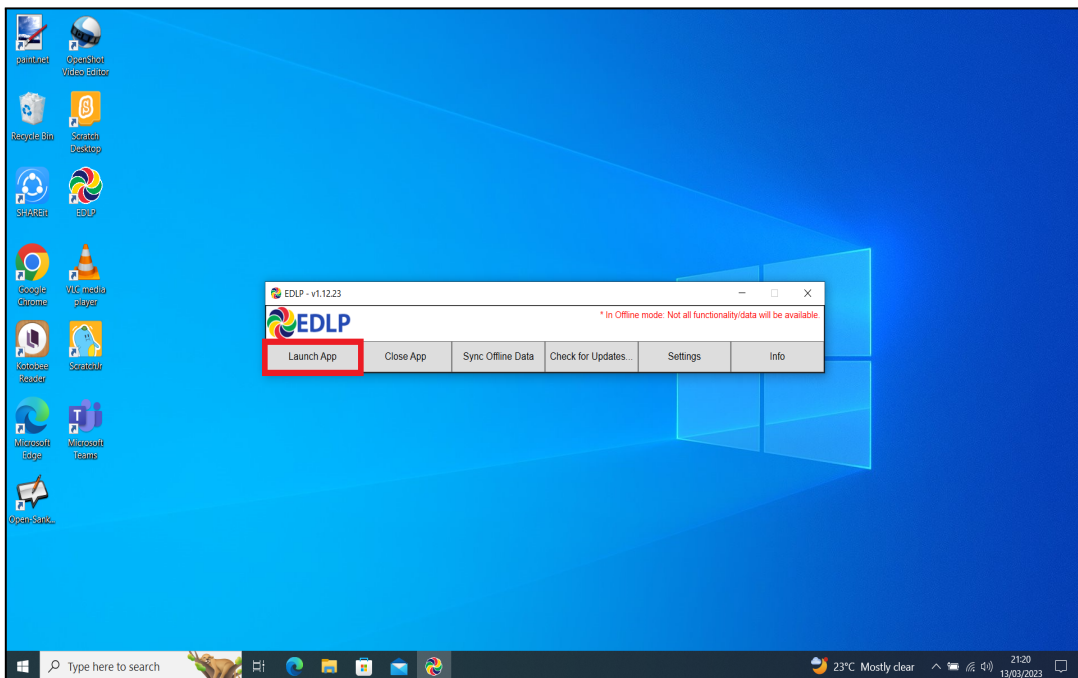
paint.net
OpenShot Video Editor
Recycle Bin
Scratch Desktop
SHAREit
EDLP
Google Chrome
VLC media player
Kotobee Reader
ScratchJr
Microsoft Edge
Microsoft Teams
Open-Sank...

EDLP - v1.12.23
EDLP
* In Offline mode: Not all functionality/data will be available.

| Launch App | Close App | Sync Offline Data | Check for Updates... | Settings | Info |
|---|---|---|---|---|---|

Type here to search
23°C Mostly clear
21:20
13/03/2023